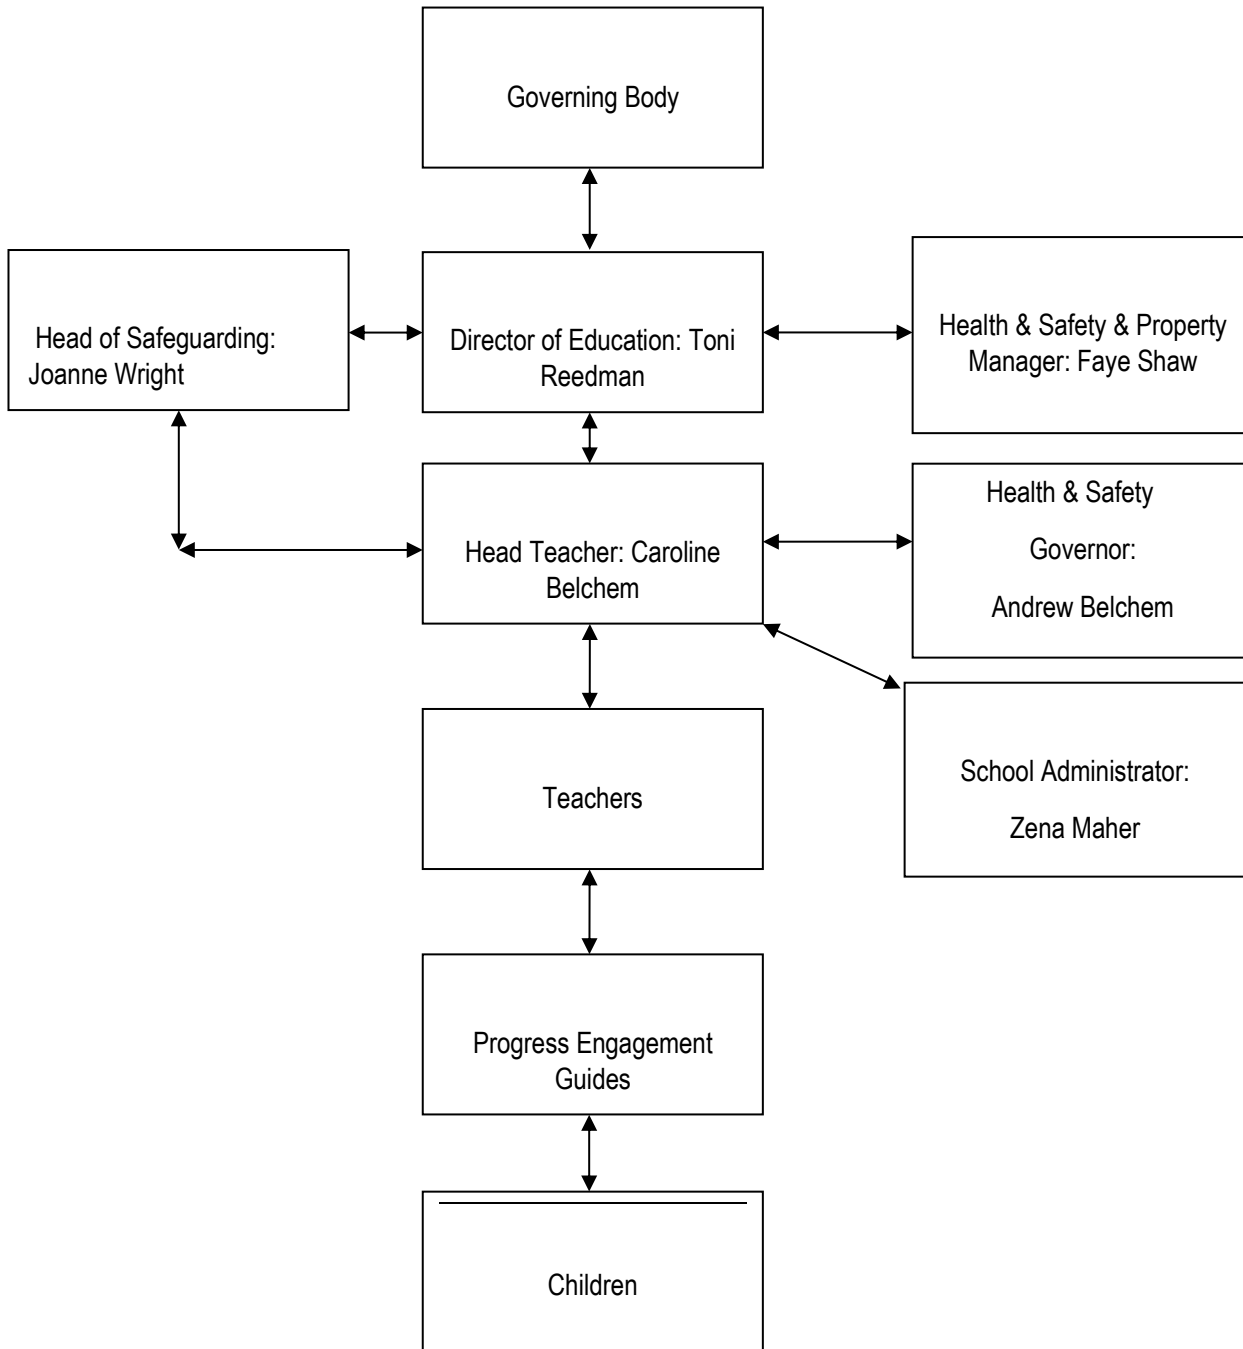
Governing Body

Head of Safeguarding: Joanne Wright

Director of Education: Toni Reedman

Health & Safety & Property Manager: Faye Shaw

Head Teacher: Caroline Belchem

Health & Safety Governor: Andrew Belchem

School Administrator: Zena Maher

Teachers

Progress Engagement Guides

Children